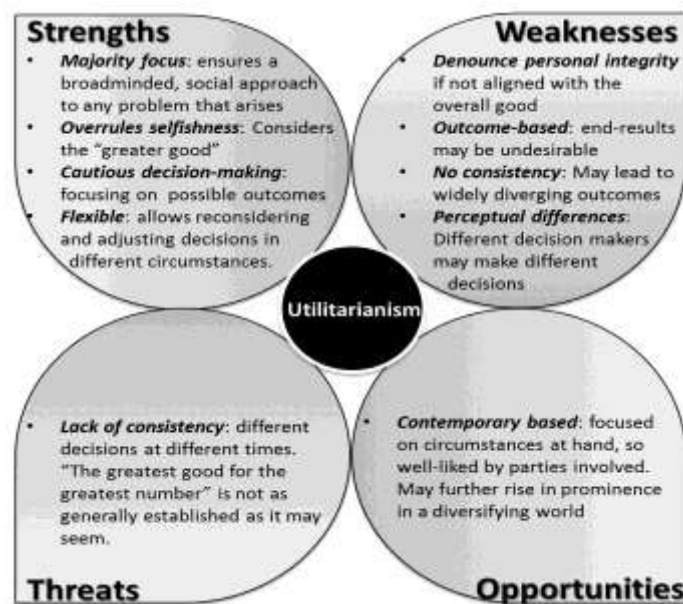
Strengths

- *Majority focus*: ensures a broadminded, social approach to any problem that arises
- *Overrules selfishness*: Considers the "greater good"
- *Cautious decision-making*: focusing on possible outcomes
- *Flexible*: allows reconsidering and adjusting decisions in different circumstances.

Weaknesses

- *Denounce personal integrity* if not aligned with the overall good
- *Outcome-based*: end-results may be undesirable
- *No consistency*: May lead to widely diverging outcomes
- *Perceptual differences*: Different decision makers may make different decisions

Utilitarianism

- *Lack of consistency*: different decisions at different times. "The greatest good for the greatest number" is not as generally established as it may seem.

- *Contemporary based*: focused on circumstances at hand, so well-liked by parties involved. May further rise in prominence in a diversifying world

Threats

Opportunities